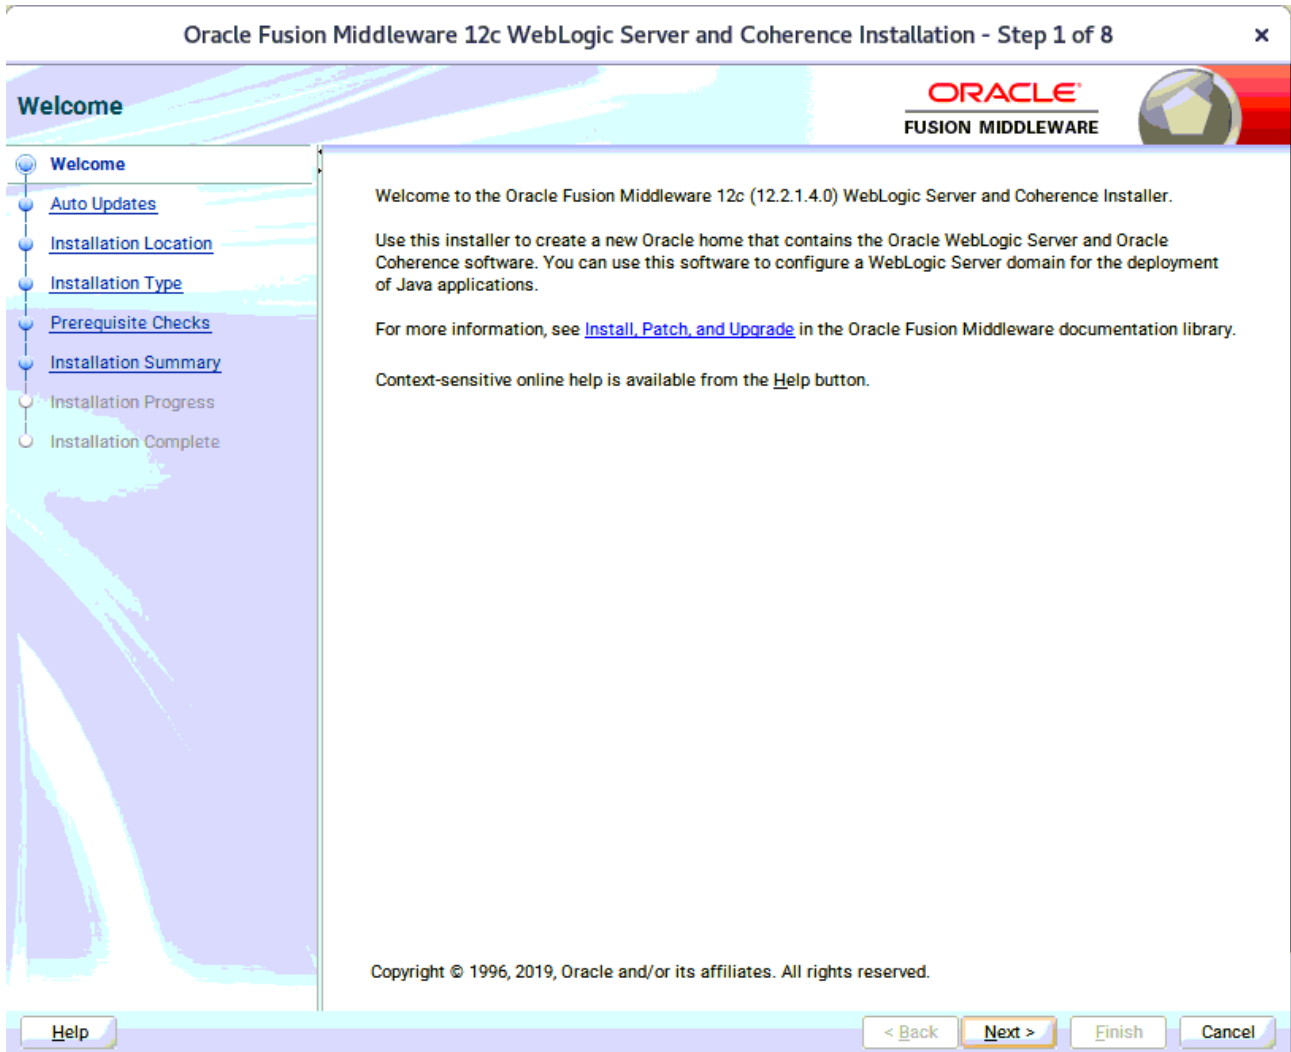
Oracle Fusion Middleware 12c WebLogic Server and Coherence Installation - Step 1 of 8 ×

Welcome

ORACLE
FUSION MIDDLEWARE

Welcome
Auto Updates
Installation Location
Installation Type
Prerequisite Checks
Installation Summary
Installation Progress
Installation Complete

Welcome to the Oracle Fusion Middleware 12c (12.2.1.4.0) WebLogic Server and Coherence Installer.

Use this installer to create a new Oracle home that contains the Oracle WebLogic Server and Oracle Coherence software. You can use this software to configure a WebLogic Server domain for the deployment of Java applications.

For more information, see Install, Patch, and Upgrade in the Oracle Fusion Middleware documentation library.

Context-sensitive online help is available from the Help button.

Copyright © 1996, 2019, Oracle and/or its affiliates. All rights reserved.

Help

< Back
Next >
Finish
Cancel